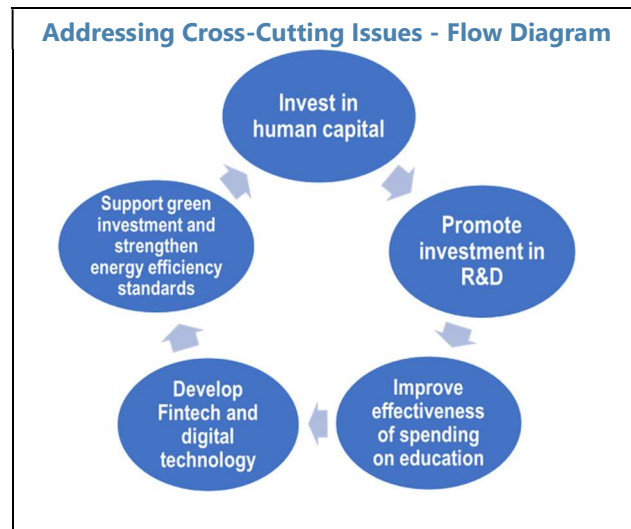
Addressing Cross-Cutting Issues - Flow Diagram

Invest in human capital

Promote investment in R&D

Improve effectiveness of spending on education

Develop Fintech and digital technology

Support green investment and strengthen energy efficiency standards